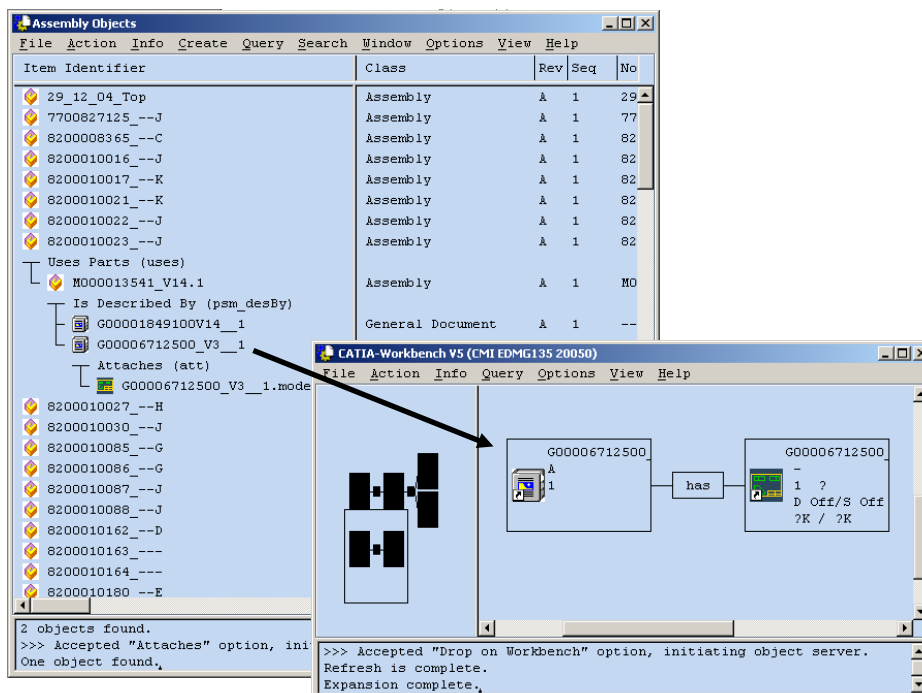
Assembly Objects

File Action Info Create Query Search Window Options View Help

| Item Identifier | Class | Rev | Seq | No |
|---|---|---|---|---|
| 29_12_04_Top | Assembly | A | 1 | 29 |
| 7700827125_--J | Assembly | A | 1 | 77 |
| 8200008365_--C | Assembly | A | 1 | 82 |
| 8200010016_--J | Assembly | A | 1 | 82 |
| 8200010017_--K | Assembly | A | 1 | 82 |
| 8200010021_--K | Assembly | A | 1 | 82 |
| 8200010022_--J | Assembly | A | 1 | 82 |
| 8200010023_--J | Assembly | A | 1 | 82 |
| Uses Parts (uses) | | | | |
| M000013541_V14.1 | Assembly | A | 1 | MO |
| Is Described By (psm_desBy) | | | | |
| G00001849100V14__1 | General Document | A | 1 | -- |
| G00006712500_V3__1 | | | | |
| Attaches (att) | | | | |
| G00006712500_V3__1.mode | | | | |
| 8200010027_--H | | | | |
| 8200010030_--J | | | | |
| 8200010085_--G | | | | |
| 8200010086_--G | | | | |
| 8200010087_--J | | | | |
| 8200010088_--J | | | | |
| 8200010162_--D | | | | |
| 8200010163_--- | | | | |
| 8200010164_--- | | | | |
| 8200010180_--E | | | | |

2 objects found.
>>> Accepted "Attaches" option, initi
One object found.

CATIA-Workbench V5 (CMI EDMG135 20050)

File Action Info Query Options View Help

G00006712500_
A
1

has

G00006712500_
-
1 ?
D Off/S Off
?K / ?K

>>> Accepted "Drop on Workbench" option, initiating object server.
Refresh is complete.
Expansion complete.